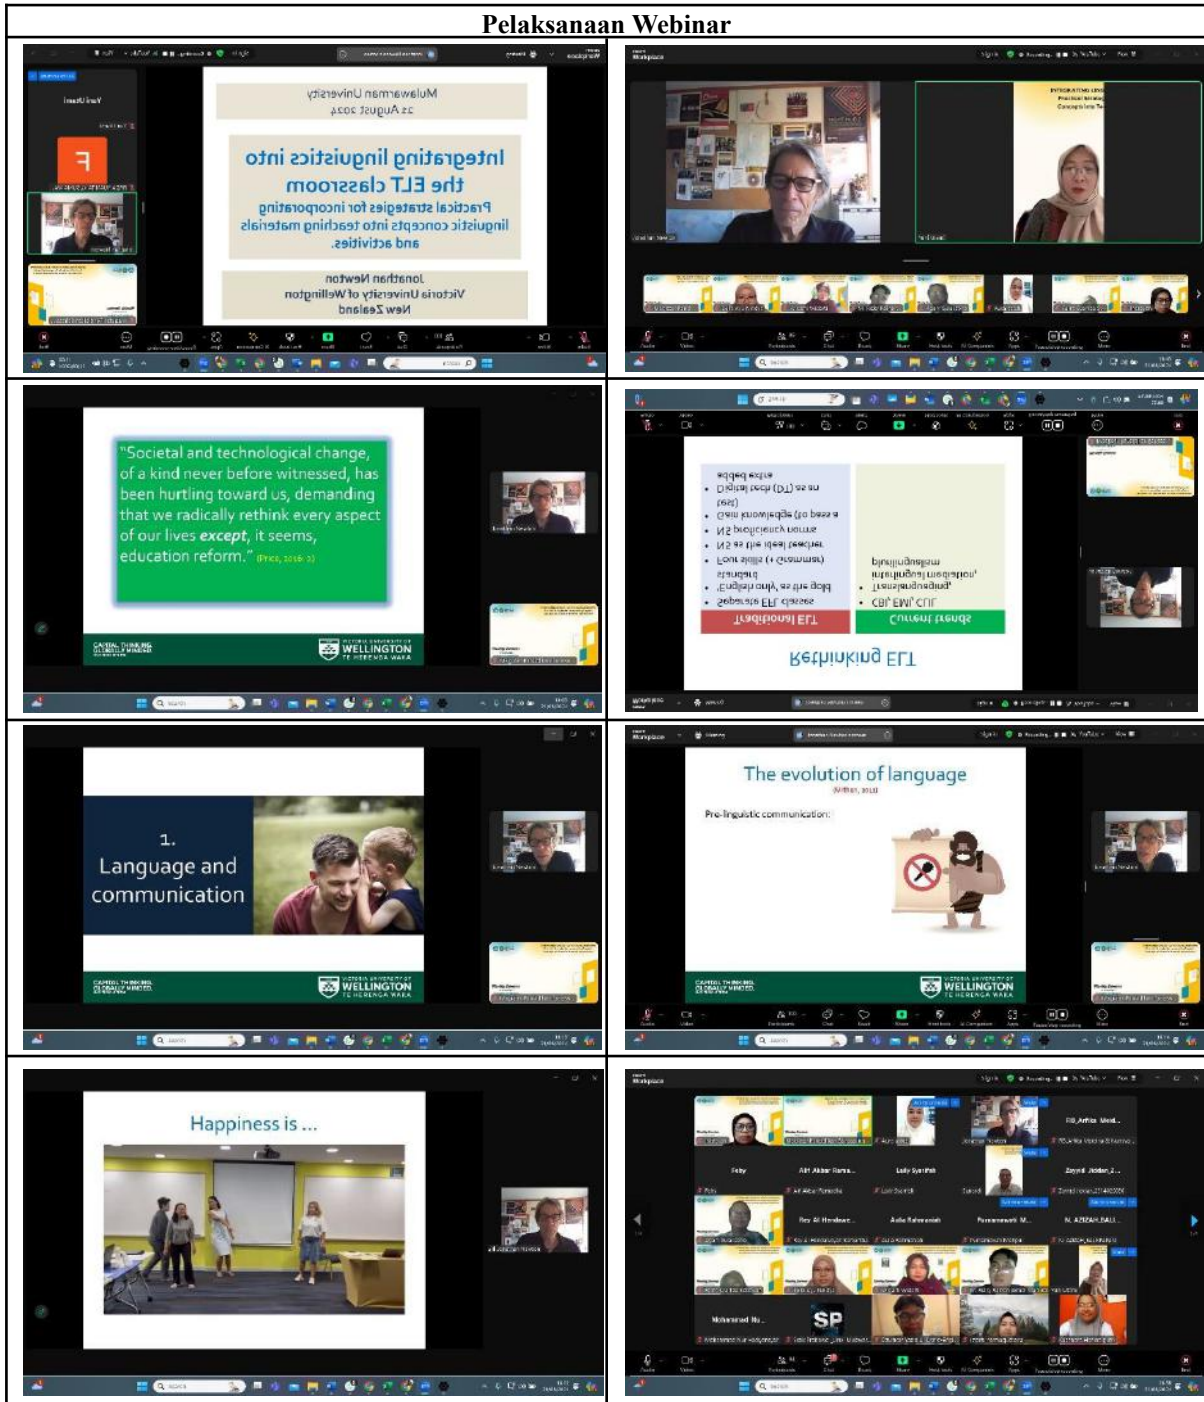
Pelaksanaan Webinar

Mulawarman University
25 August 2024

Integrating linguistics into the ELT classroom
Practical strategies for incorporating linguistic concepts into teaching materials and activities.

Jonathan Newton
Victoria University of Wellington
New Zealand

"Societal and technological change, of a kind never before witnessed, has been hurtling toward us, demanding that we radically rethink every aspect of our lives except, it seems, education reform." (Price, 2016: 3)

WELLINGTON
TE HERENGA WAKA

Rethinking ELT

| Traditional ELT | Current trends |
|---|---|
| Separate ELT classes | CBI, EMI, CLIL |
| 'English only' as the gold standard | Translanguaging, multilingual mediation, |
| Four skills (+ Grammar) | |
| N2 as the ideal teacher | |
| N2 proficiency norms | |
| Gain knowledge (to pass a test) | |
| Digital tech (DT) as an extra | |

1.
Language and communication

WELLINGTON
TE HERENGA WAKA

The evolution of language
(Mithen, 2010)
Pre-linguistic communication:

WELLINGTON
TE HERENGA WAKA

Happiness is ...

Feby
Alif Akbar Rama...
Lady Syarifah
Zayyid Aridan Z...
Rey Al Hendawi...
Aulia Rahmaniah
N. AZIZAH.BALI...
Muhammad Nu...
SP